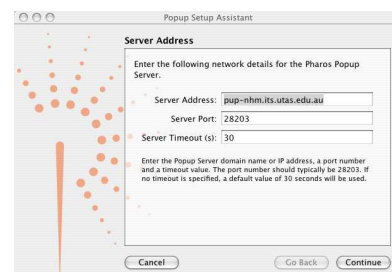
Popup Setup Assistant

Server Address

Enter the following network details for the Pharos Popup Server.

Server Address: pup-nhm.its.utas.edu.au

Server Port: 28203

Server Timeout (s): 30

Enter the Popup Server domain name or IP address, a port number and a timeout value. The port number should typically be 28203. If no timeout is specified, a default value of 30 seconds will be used.

Cancel

Go Back

Continue